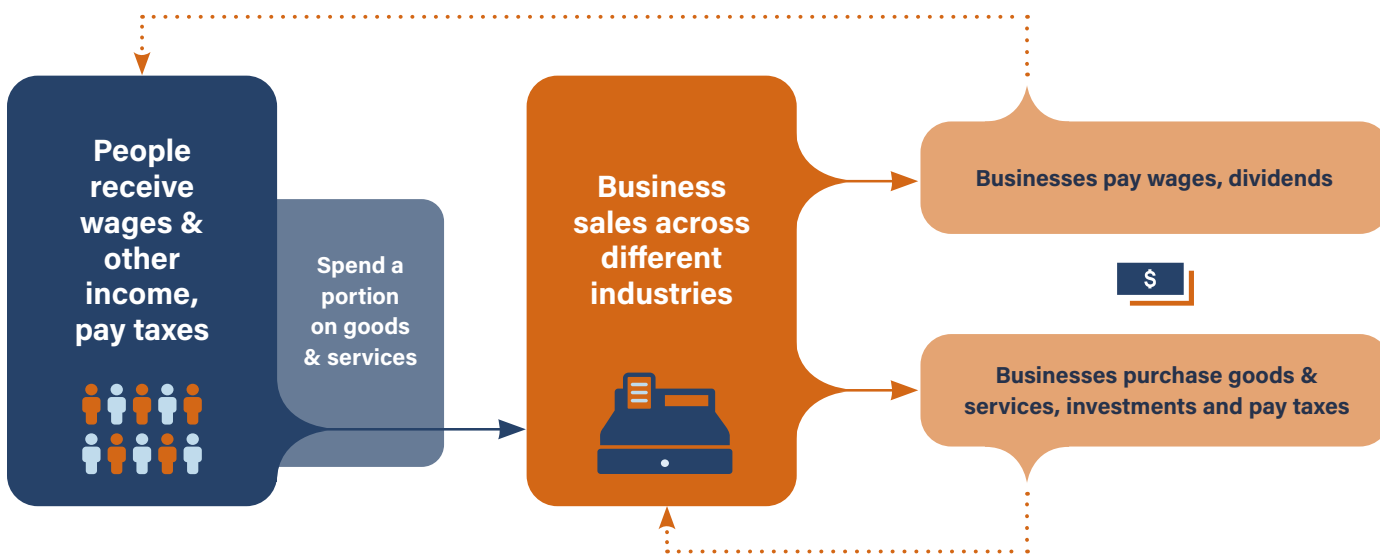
People receive wages & other income, pay taxes

Spend a portion on goods & services

Business sales across different industries

Businesses pay wages, dividends

$

Businesses purchase goods & services, investments and pay taxes